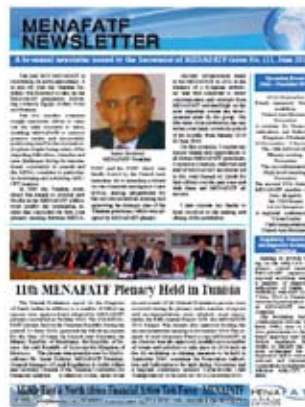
MENAFATF
NEWSLETTER

A bi-annual newsletter issued by the Secretariat of MENAFATF Issue No. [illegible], June 20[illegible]

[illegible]

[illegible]
MENAFATF President

11th MENAFATF Plenary Held in Tunisia

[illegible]

Middle East & North Africa Financial Action Task Force - MENAFATF

MENAFATF